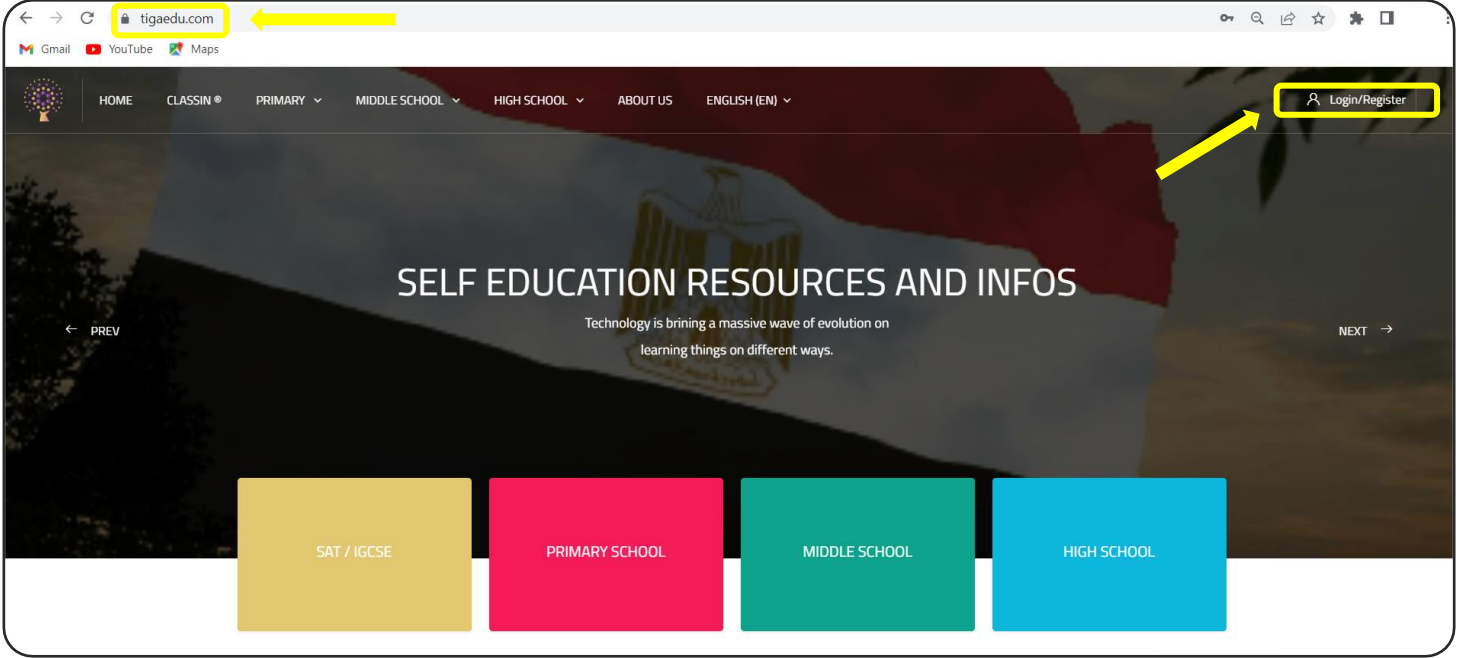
tigaedu.com

Gmail YouTube Maps

HOME CLASSIN ® PRIMARY MIDDLE SCHOOL HIGH SCHOOL ABOUT US ENGLISH (EN)

Login/Register

SELF EDUCATION RESOURCES AND INFOS

Technology is brining a massive wave of evolution on learning things on different ways.

PREV

NEXT

SAT / IGCSE

PRIMARY SCHOOL

MIDDLE SCHOOL

HIGH SCHOOL